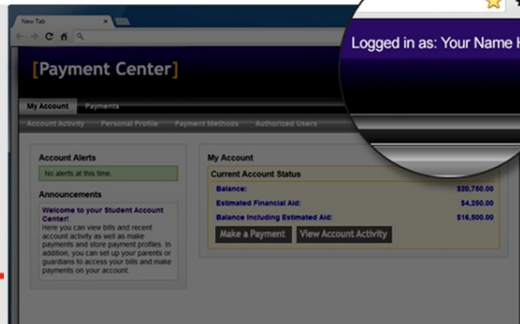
New Tab

Logged in as: Your Name H

[Payment Center]

My Account
Payments

Account Activity
Personal Profile
Payment Methods
Authorized Users

Account Alerts

No alerts at this time.

Announcements

Welcome to your Student Account Center!
Here you can view bills and recent account activity as well as make payments and store payment profiles. In addition, you can set up your parents or guardians to access your bills and make payments on your account.

My Account

Current Account Status

| | |
|---|---|
| Balance: | \$20,750.00 |
| Estimated Financial Aid: | \$4,250.00 |
| Balance Including Estimated Aid: | \$16,500.00 |

Make a Payment
View Account Activity